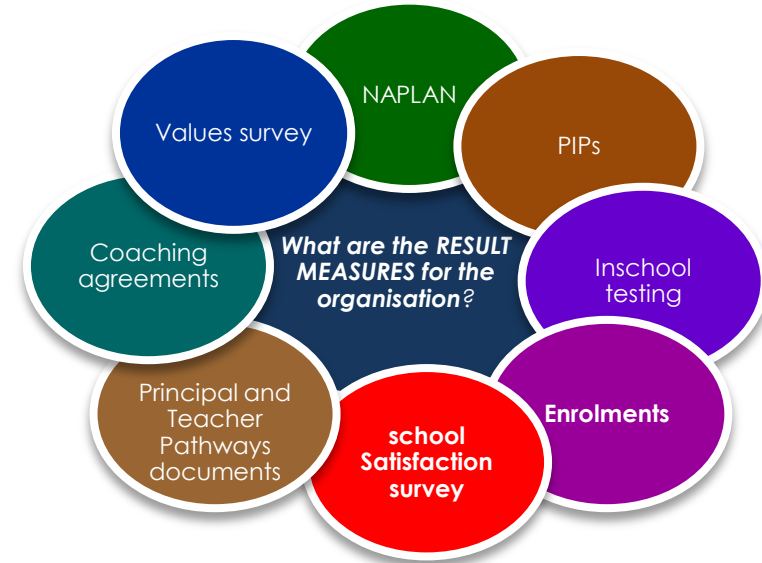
What are the RESULT MEASURES for the organisation?

NAPLAN

PIPs

Inschool testing

Enrolments

school Satisfaction survey

Principal and Teacher Pathways documents

Coaching agreements

Values survey